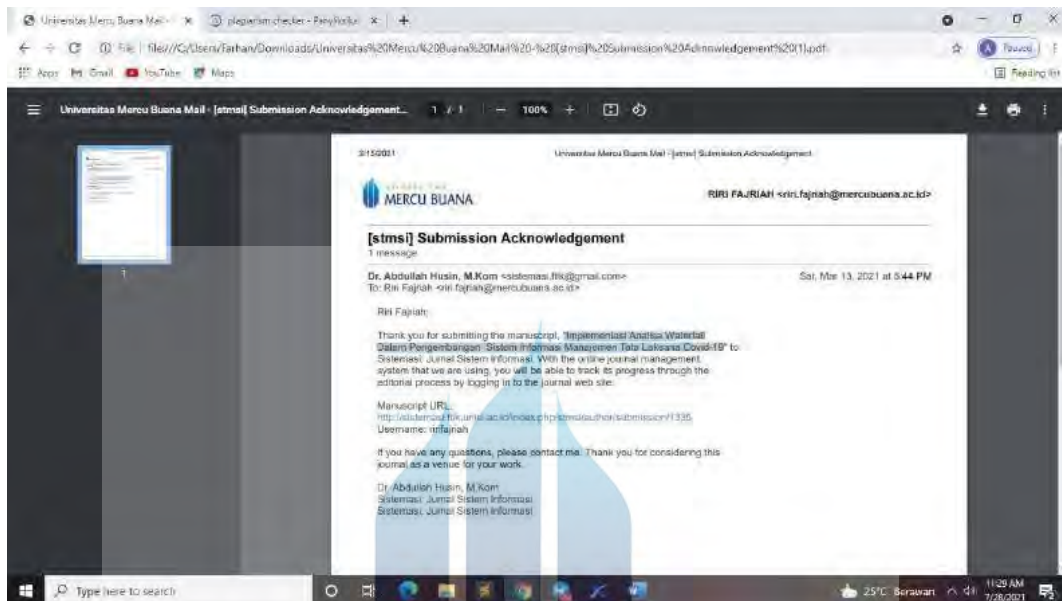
Universitas Mercu Buana Mail - × plagiarism checker - PrepScholar ×

File | file:///C:/Users/Farhan/Downloads/Universitas%20Mercu%20Buana%20Mail%20-%20[stmsi]%20Submission%20Acknowledgement%20(1).pdf

Apps Gmail YouTube Maps

Reading list

Universitas Mercu Buana Mail - [stmsi] Submission Acknowledgement... 1 / 1 — 100% +

3/15/2021 Universitas Mercu Buana Mail - [stmsi] Submission Acknowledgement

UNIVERSITAS MERCU BUANA

RIRI FAJRIAH <riri.fajriah@mercubuana.ac.id>

[stmsi] Submission Acknowledgement
1 message

Dr. Abdullah Husin, M.Kom <sistemasi.ftik@gmail.com> Sat, Mar 13, 2021 at 5:44 PM
To: Riri Fajriah <riri.fajriah@mercubuana.ac.id>

Riri Fajriah:

Thank you for submitting the manuscript, "Implementasi Analisa Waterfall Dalam Pengembangan Sistem Informasi Manajemen Tata Laksana Covid-19" to Sistemasi: Jurnal Sistem Informasi. With the online journal management system that we are using, you will be able to track its progress through the editorial process by logging in to the journal web site:

Manuscript URL: http://sistemasi.ftik.unisi.ac.id/index.php/stmsi/author/submission/1335
Username: ririfajriah

If you have any questions, please contact me. Thank you for considering this journal as a venue for your work.

Dr. Abdullah Husin, M.Kom
Sistemasi: Jurnal Sistem Informasi
Sistemasi: Jurnal Sistem Informasi

Type here to search

25°C Berawan 11:29 AM 7/28/2021